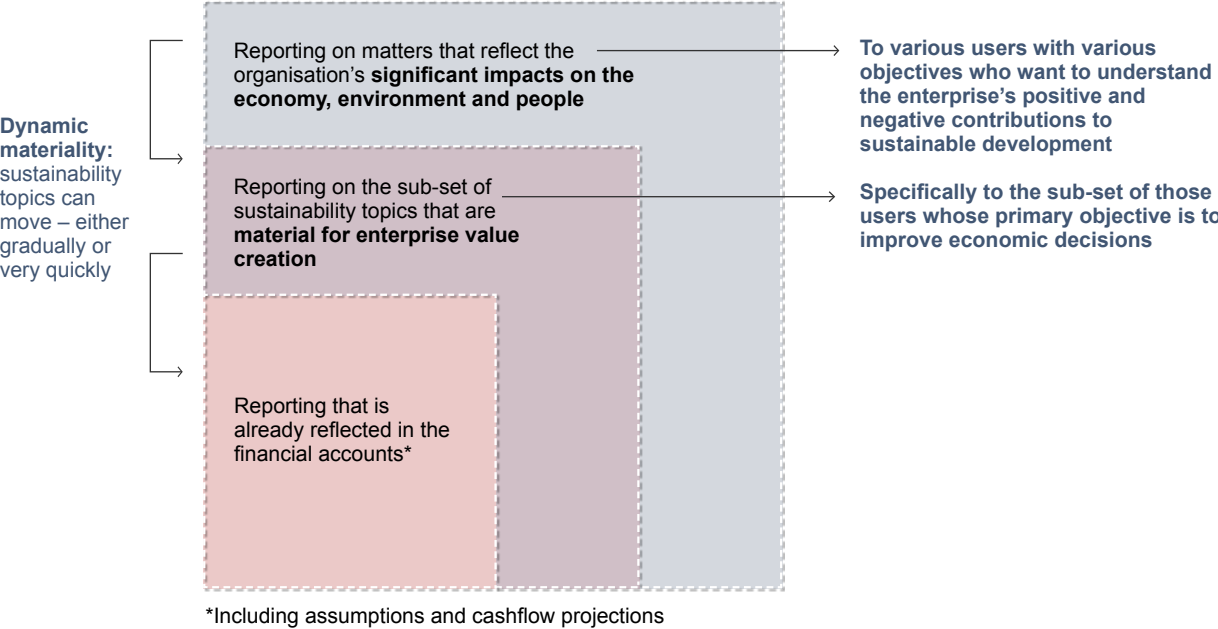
Dynamic materiality: sustainability topics can move – either gradually or very quickly

Reporting on matters that reflect the organisation’s **significant impacts on the economy, environment and people**

To various users with various objectives who want to understand the enterprise’s positive and negative contributions to sustainable development

Reporting on the sub-set of sustainability topics that are **material for enterprise value creation**

Specifically to the sub-set of those users whose primary objective is to improve economic decisions

Reporting that is already reflected in the financial accounts*

*Including assumptions and cashflow projections